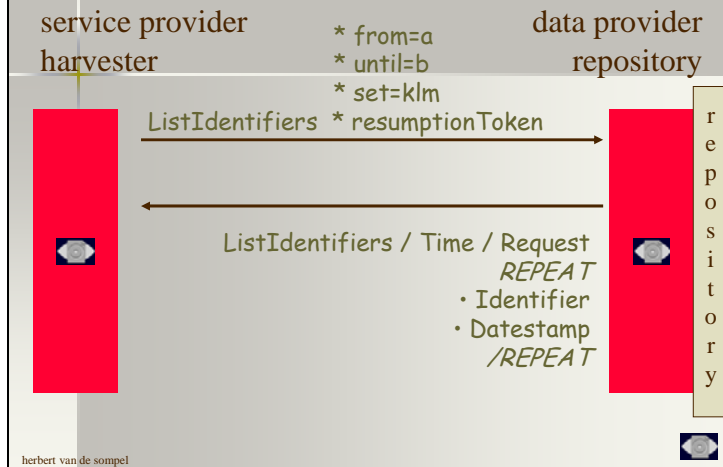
service provider
harvester

data provider
repository

* from=a
* until=b
* set=klm
ListIdentifiers * resumptionToken

r
e
p
o
s
i
t
o
r
y

ListIdentifiers / Time / Request
REPEAT
• Identifier
• Datestamp
/REPEAT

herbert van de sompel